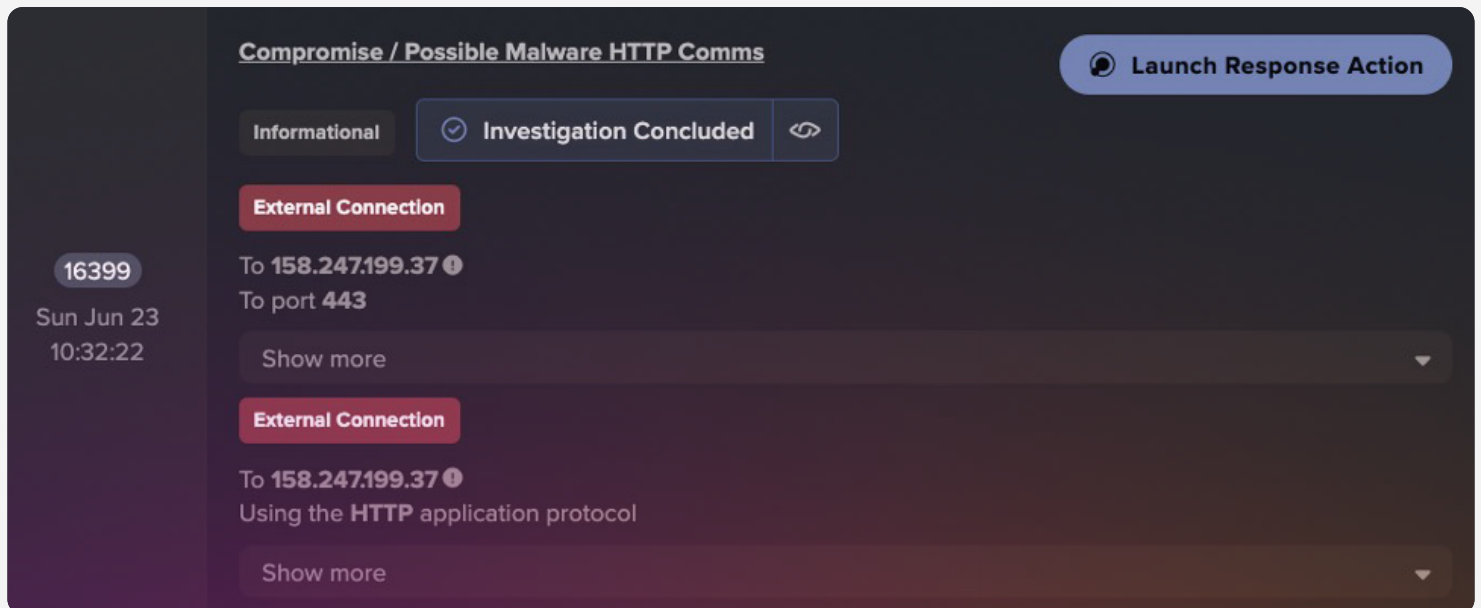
16399
Sun Jun 23
10:32:22

Compromise / Possible Malware HTTP Comms

Launch Response Action

Informational

Investigation Concluded

External Connection

To 158.247.199.37
To port 443

Show more

External Connection

To 158.247.199.37
Using the HTTP application protocol

Show more